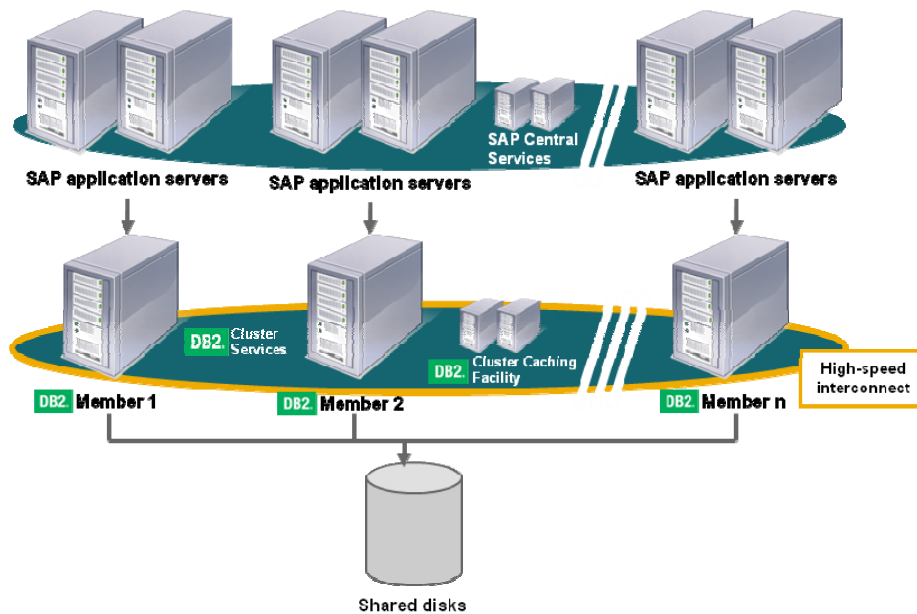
SAP Central Services

SAP application servers

SAP application servers

SAP application servers

DB2. Cluster Services

DB2. Cluster Caching Facility

High-speed interconnect

DB2. Member 1

DB2. Member 2

DB2. Member n

Shared disks